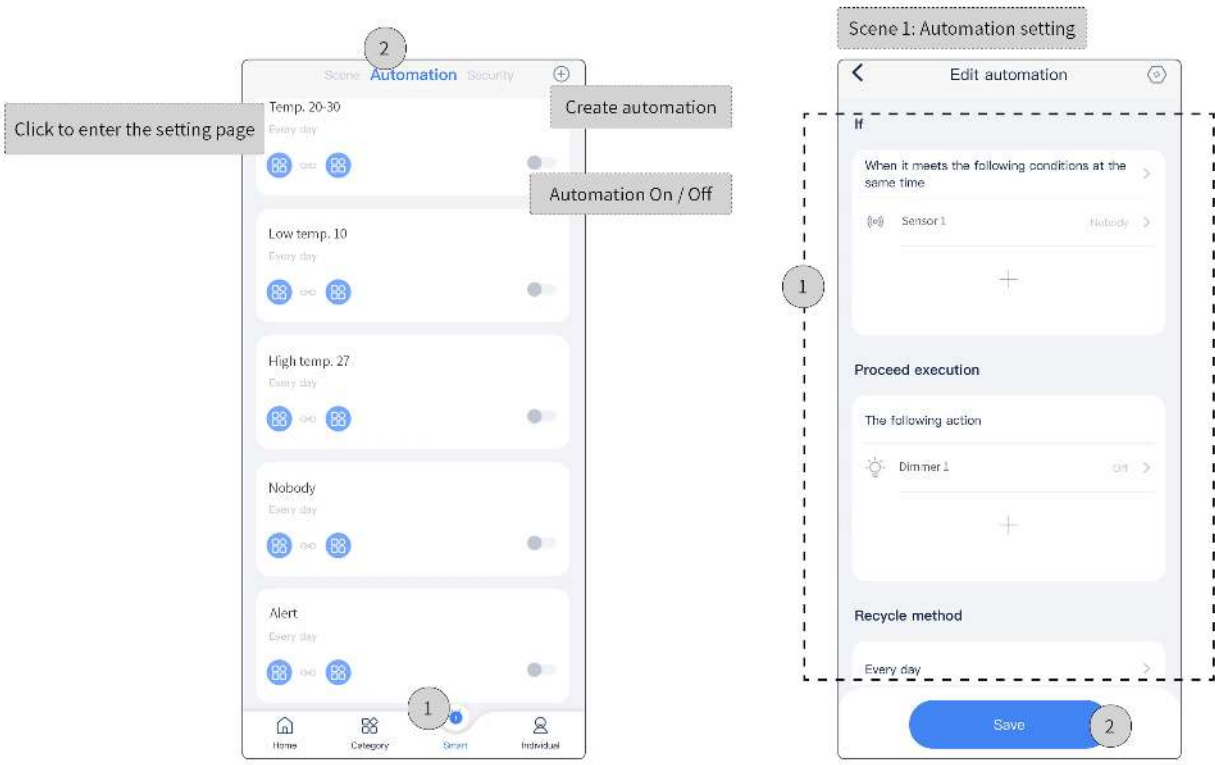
2

Scene Automation Security

Create automation

Click to enter the setting page

Temp. 20-30
Every day

Automation On / Off

Low temp. 10
Every day

High temp. 27
Every day

Nobody
Every day

Alert
Every day

1

Home Category Smart Individual

Scene 1: Automation setting

Edit automation

If

When it meets the following conditions at the same time

Sensor 1 Nobody

1

Proceed execution

The following action

Dimmer 1 Off

Recycle method

Every day

Save

2